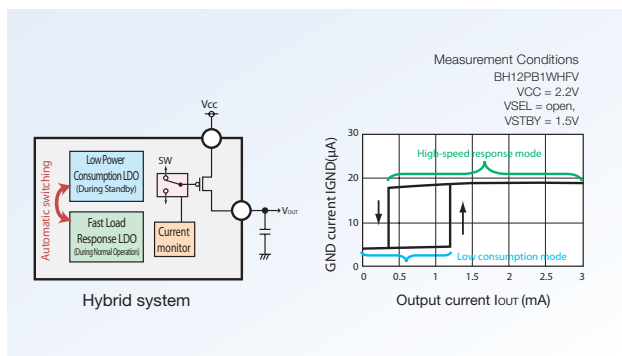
Vcc

Automatic switching

Low Power Consumption LDO (During Standby)

SW

Fast Load Response LDO (During Normal Operation)

Current monitor

$V_{OUT}$

Hybrid system

Measurement Conditions
BH12PB1WHFV
VCC = 2.2V
VSEL = open,
VSTBY = 1.5V

GND current IGND(μA)

30

20

10

0

High-speed response mode

Low consumption mode

0 0.5 1 1.5 2 2.5 3

Output current $I_{OUT}$ (mA)